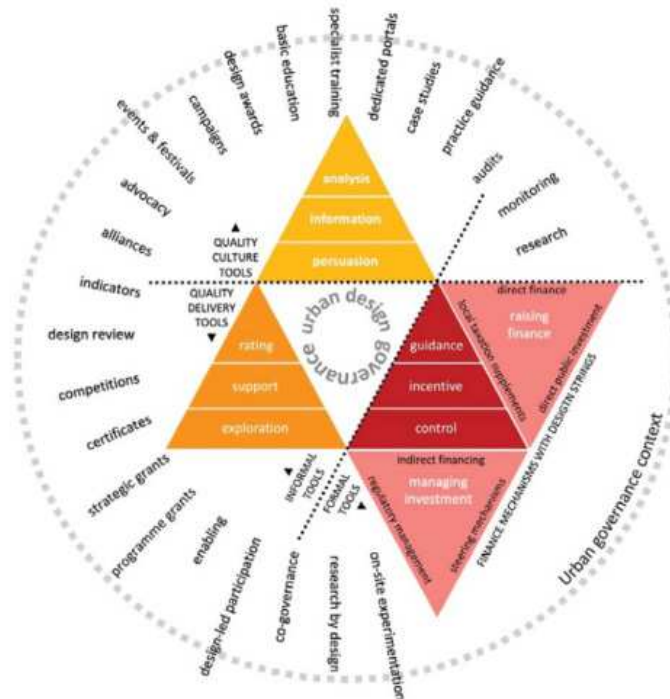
specialist training
dedicated portals
basic education
case studies
design awards
practice guidance
campaigns
events & festivals
audits
advocacy
monitoring
alliances
research
indicators
design review
competitions
certificates
strategic grants
programme grants
enabling
design-led participation
co-governance
research by design
on-site experimentation

analysis
information
persuasion

▲ QUALITY CULTURE TOOLS
QUALITY DELIVERY TOOLS ▼

urban design governance

rating
support
exploration

guidance
incentive
control

direct finance
raising finance
local taxation supplements
direct public investment

indirect financing
managing investment
regulatory management
steering mechanisms
FINANCE MECHANISMS WITH DESIGN STRINGS

◄ INFORMAL TOOLS
FORMAL TOOLS ►

Urban governance context